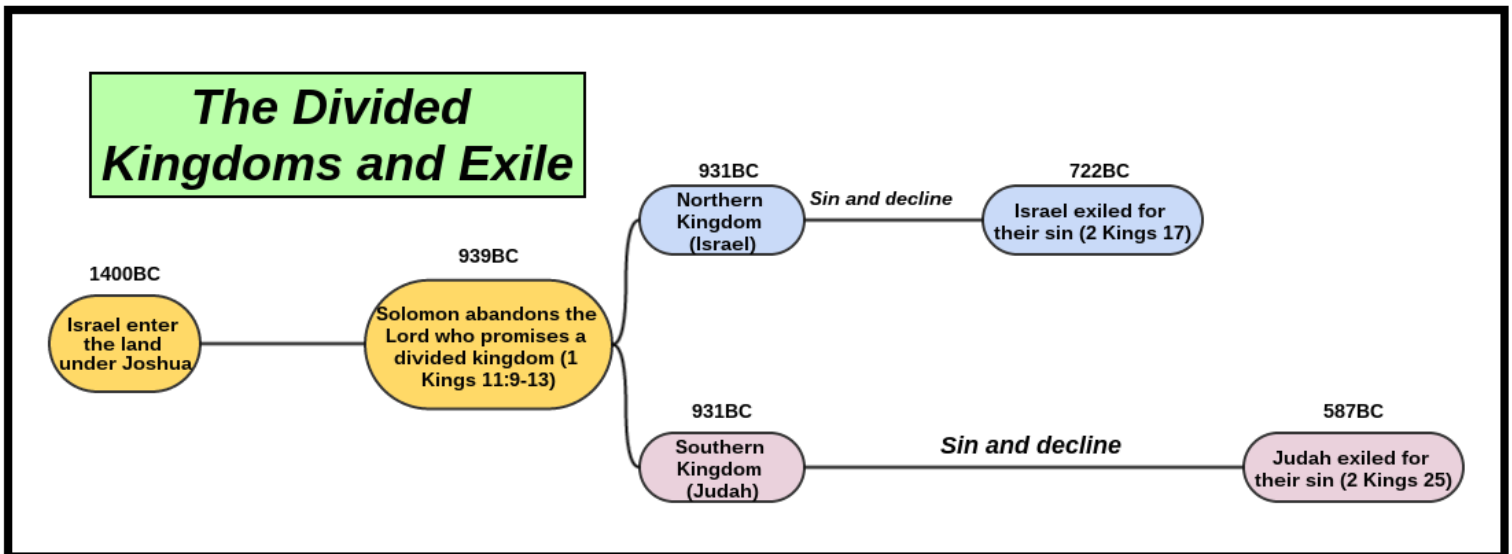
The Divided Kingdoms and Exile

1400BC

Israel enter the land under Joshua

939BC

Solomon abandons the Lord who promises a divided kingdom (1 Kings 11:9-13)

931BC

Northern Kingdom (Israel)

Sin and decline

722BC

Israel exiled for their sin (2 Kings 17)

931BC

Southern Kingdom (Judah)

Sin and decline

587BC

Judah exiled for their sin (2 Kings 25)